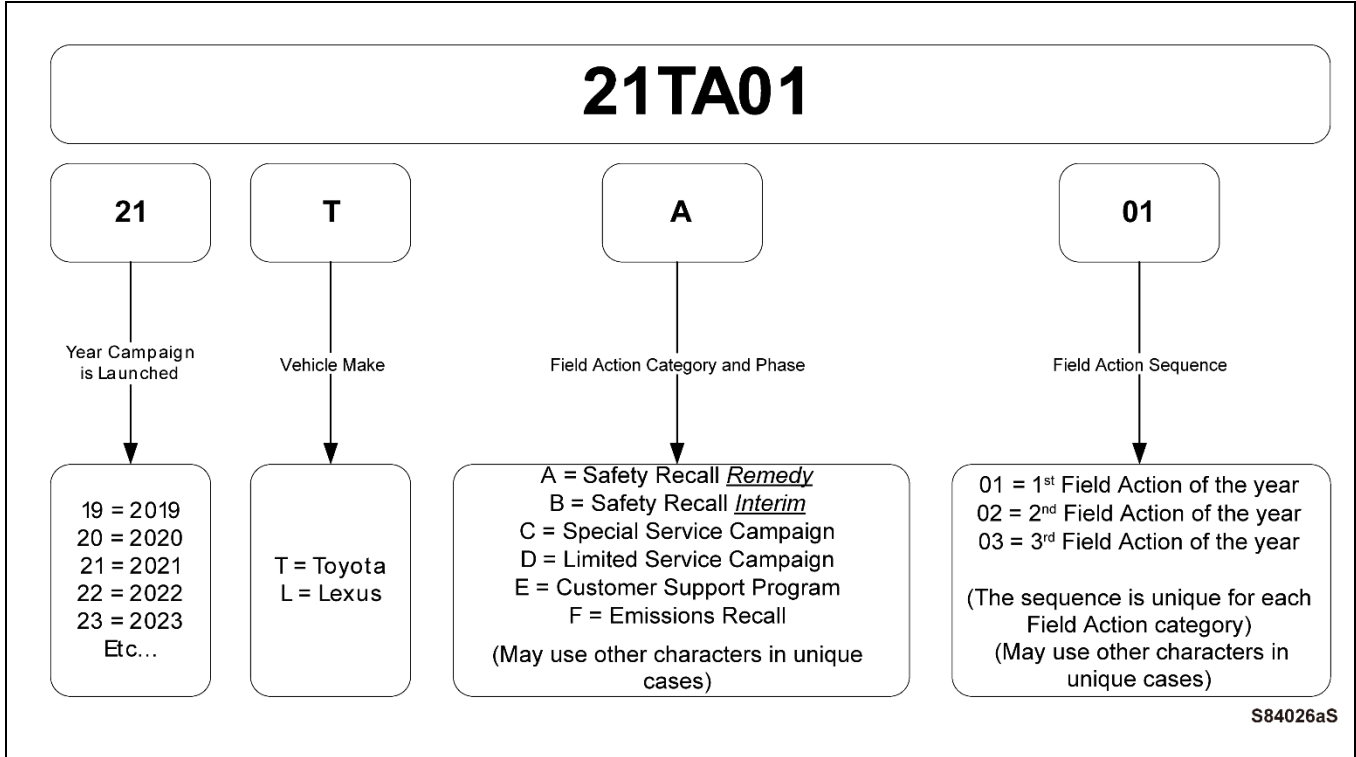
21TA01

21

Year Campaign is Launched

19 = 2019
20 = 2020
21 = 2021
22 = 2022
23 = 2023
Etc...

T

Vehicle Make

T = Toyota
L = Lexus

A

Field Action Category and Phase

A = Safety Recall *Remedy*
B = Safety Recall *Interim*
C = Special Service Campaign
D = Limited Service Campaign
E = Customer Support Program
F = Emissions Recall

(May use other characters in unique cases)

01

Field Action Sequence

01 = 1$^{st}$ Field Action of the year
02 = 2$^{nd}$ Field Action of the year
03 = 3$^{rd}$ Field Action of the year

(The sequence is unique for each Field Action category)
(May use other characters in unique cases)

S84026aS